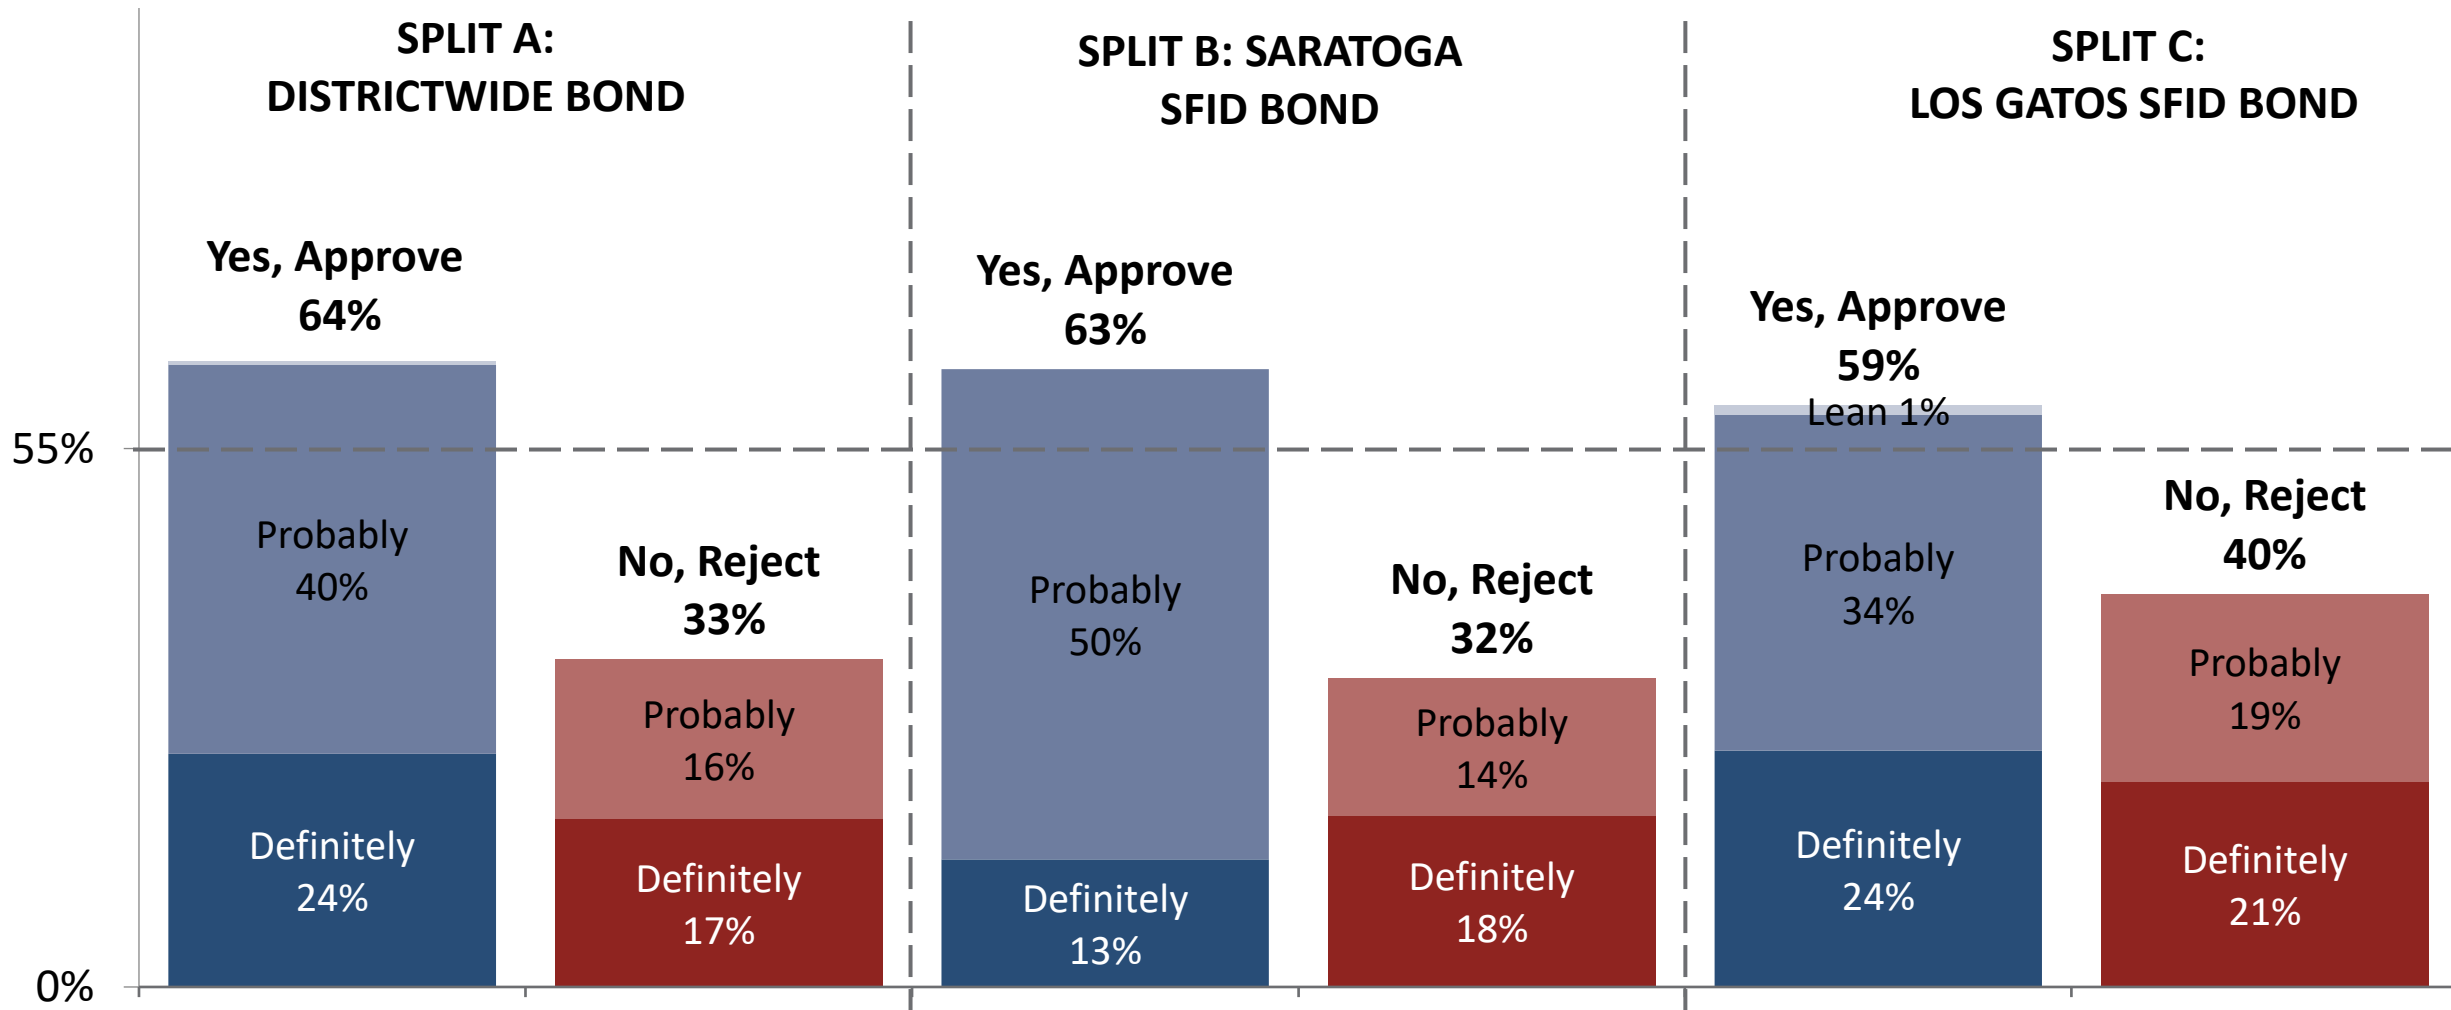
SPLIT A:
DISTRICTWIDE BOND

SPLIT B: SARATOGA
SFID BOND

SPLIT C:
LOS GATOS SFID BOND

55%

0%

Yes, Approve
64%

Probably
40%

Definitely
24%

No, Reject
33%

Probably
16%

Definitely
17%

Yes, Approve
63%

Probably
50%

Definitely
13%

No, Reject
32%

Probably
14%

Definitely
18%

Yes, Approve
59%

Lean 1%

Probably
34%

Definitely
24%

No, Reject
40%

Probably
19%

Definitely
21%